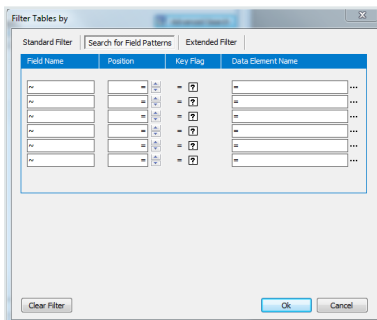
Filter Tables by

Standard Filter | Search for Field Patterns | Extended Filter

| Field Name | Position | Key Flag | Data Element Name |
|---|---|---|---|
| ~ | = | = ? | = ... |
| ~ | = | = ? | = ... |
| ~ | = | = ? | = ... |
| ~ | = | = ? | = ... |
| ~ | = | = ? | = ... |
| ~ | = | = ? | = ... |

Clear Filter

Ok Cancel